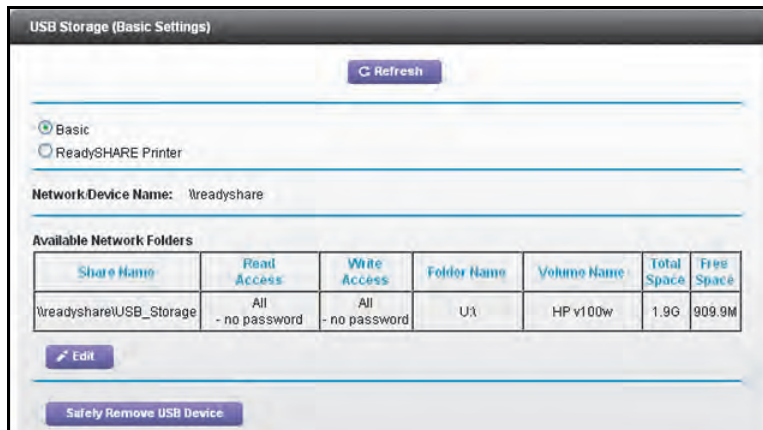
USB Storage (Basic Settings)

Refresh

Basic
ReadySHARE Printer

Network/Device Name: \\readyshare

Available Network Folders

| Share Name | Read Access | Write Access | Folder Name | Volume Name | Total Space | Free Space |
|---|---|---|---|---|---|---|
| \\readyshare\USB_Storage | All - no password | All - no password | U:\ | HP v100w | 1.9G | 909.9M |

Edit

Safely Remove USB Device